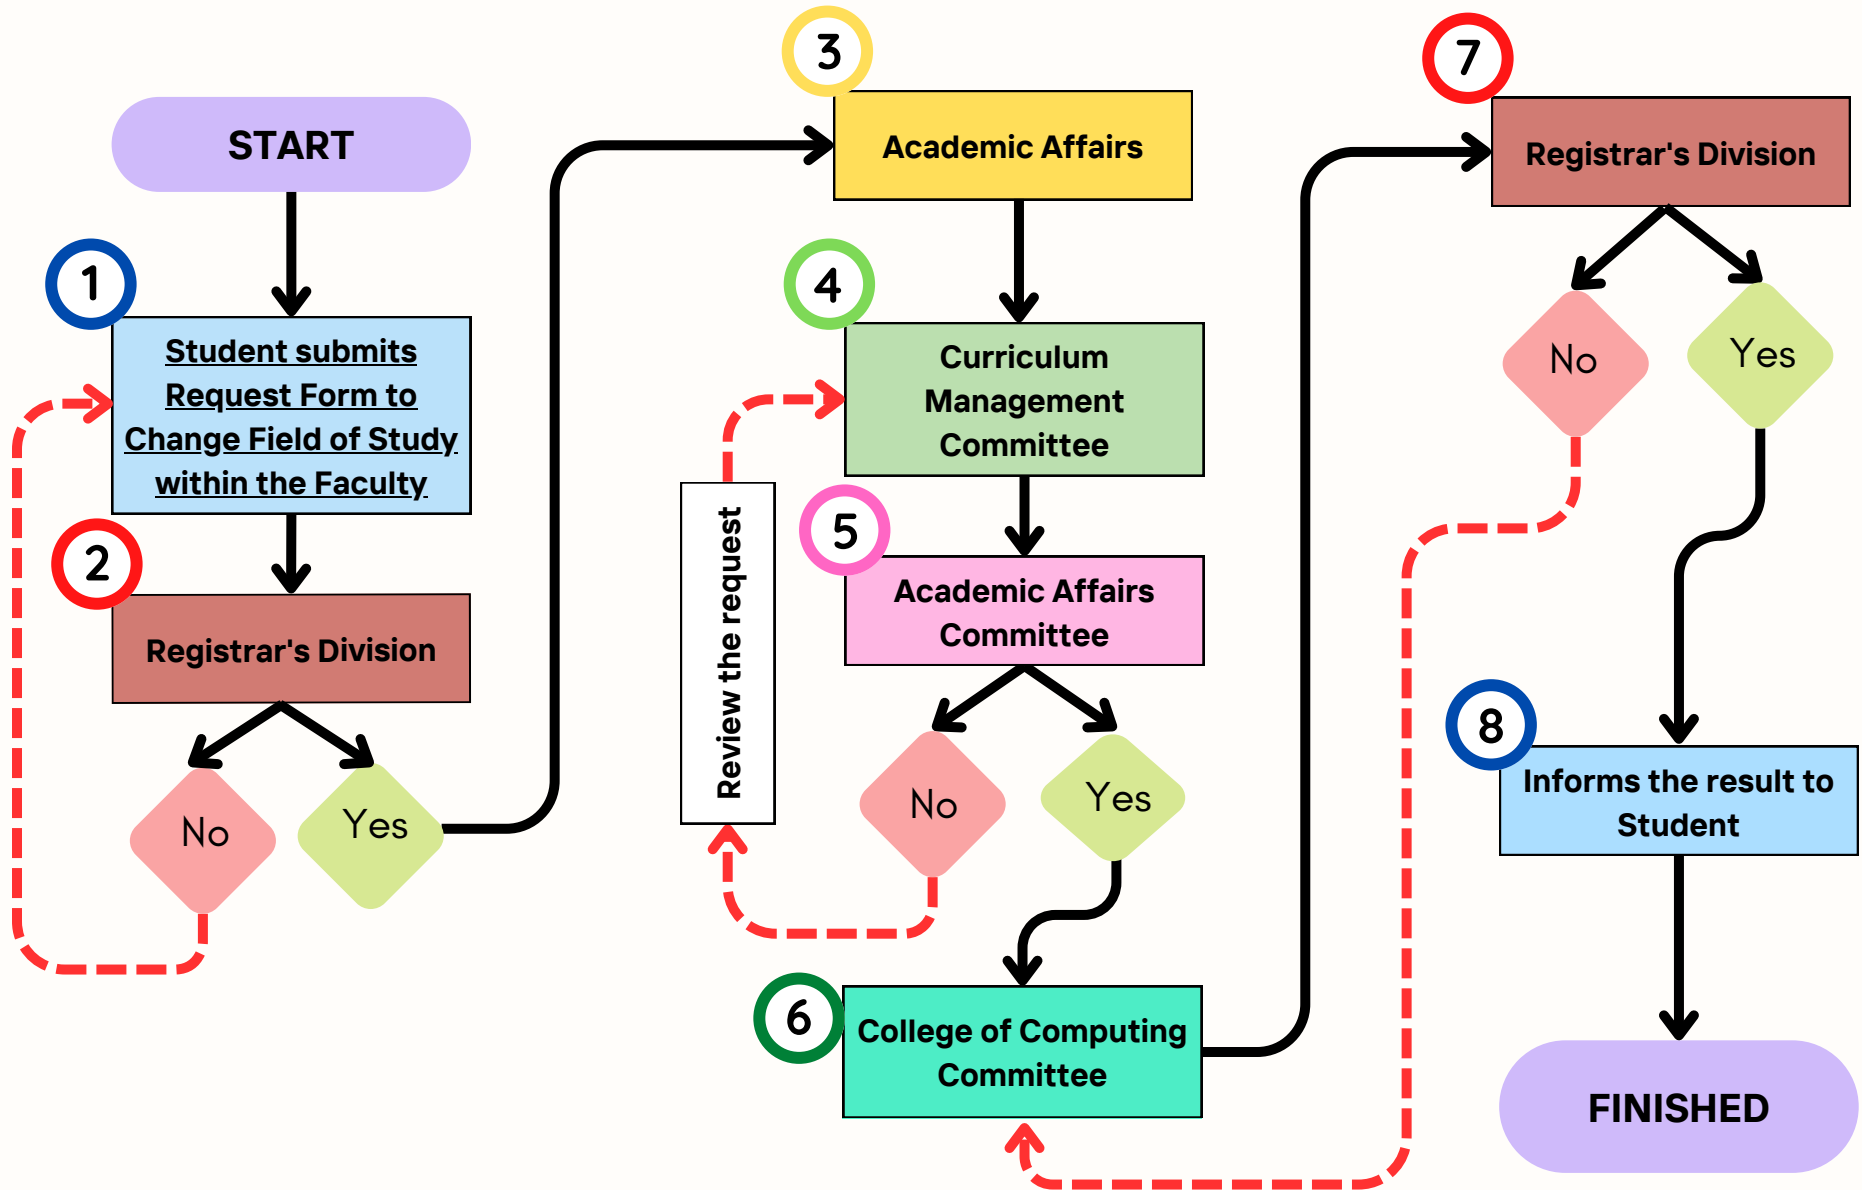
START

1
Student submits Request Form to Change Field of Study within the Faculty

2
Registrar's Division

No

Yes

3
Academic Affairs

4
Curriculum Management Committee

Review the request

5
Academic Affairs Committee

No

Yes

6
College of Computing Committee

7
Registrar's Division

No

Yes

8
Informs the result to Student

FINISHED